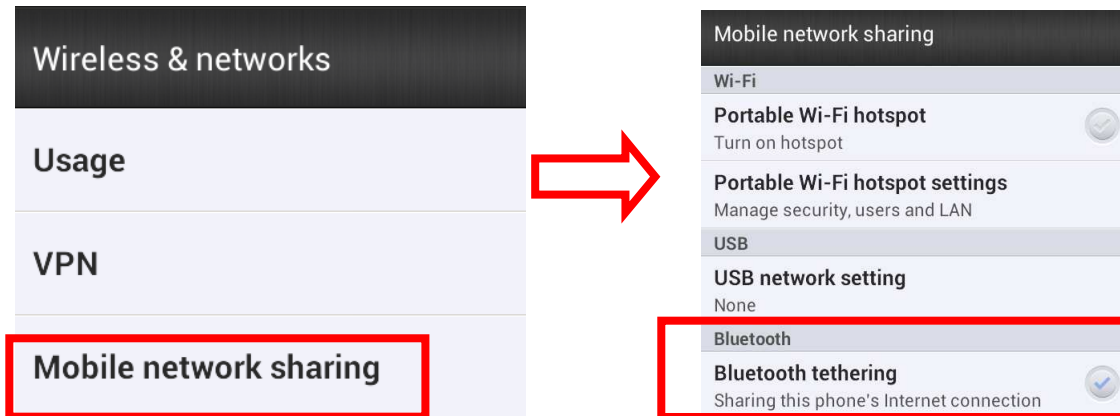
Wireless & networks

Usage

VPN

Mobile network sharing

Mobile network sharing

Wi-Fi

Portable Wi-Fi hotspot
Turn on hotspot

Portable Wi-Fi hotspot settings
Manage security, users and LAN

USB

USB network setting
None

Bluetooth

Bluetooth tethering
Sharing this phone's Internet connection